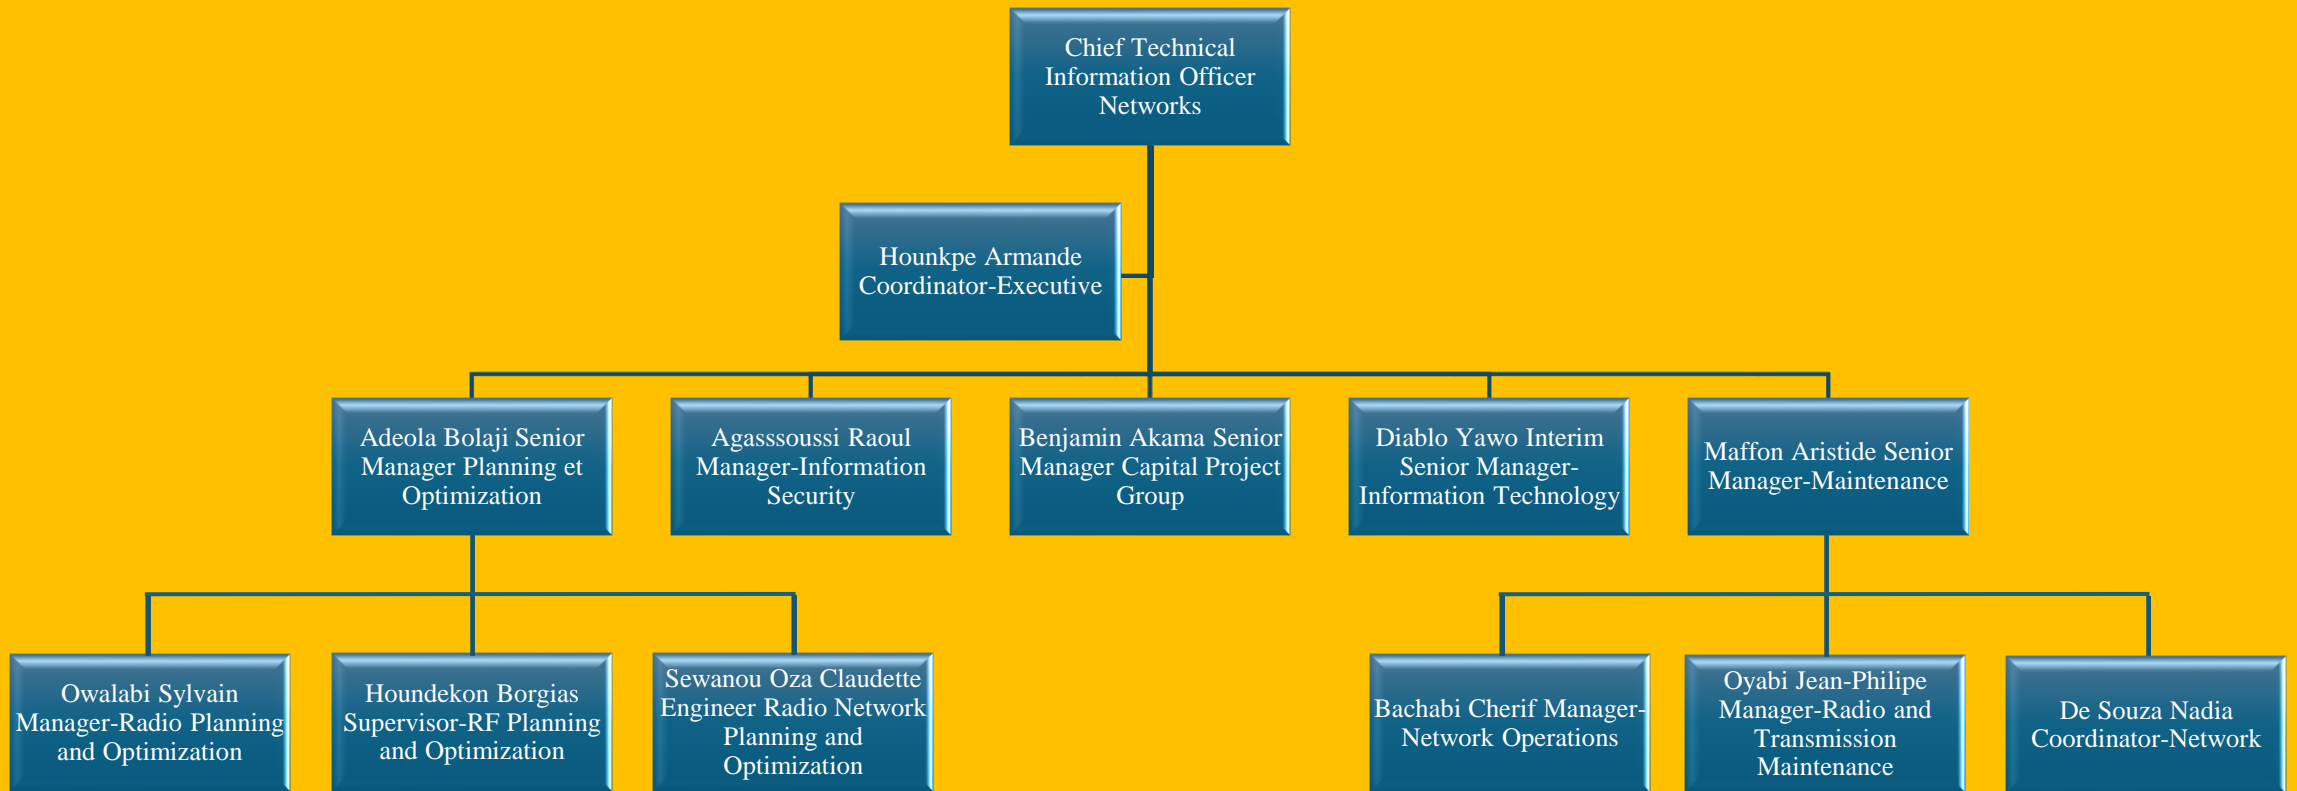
Chief Technical Information Officer Networks

Hounkpe Armande Coordinator-Executive

Adeola Bolaji Senior Manager Planning et Optimization

Agasssoussi Raoul Manager-Information Security

Benjamin Akama Senior Manager Capital Project Group

Diablo Yawo Interim Senior Manager-Information Technology

Maffon Aristide Senior Manager-Maintenance

Owalabi Sylvain Manager-Radio Planning and Optimization

Houndekon Borgias Supervisor-RF Planning and Optimization

Sewanou Oza Claudette Engineer Radio Network Planning and Optimization

Bachabi Cherif Manager-Network Operations

Oyabi Jean-Philipe Manager-Radio and Transmission Maintenance

De Souza Nadia Coordinator-Network